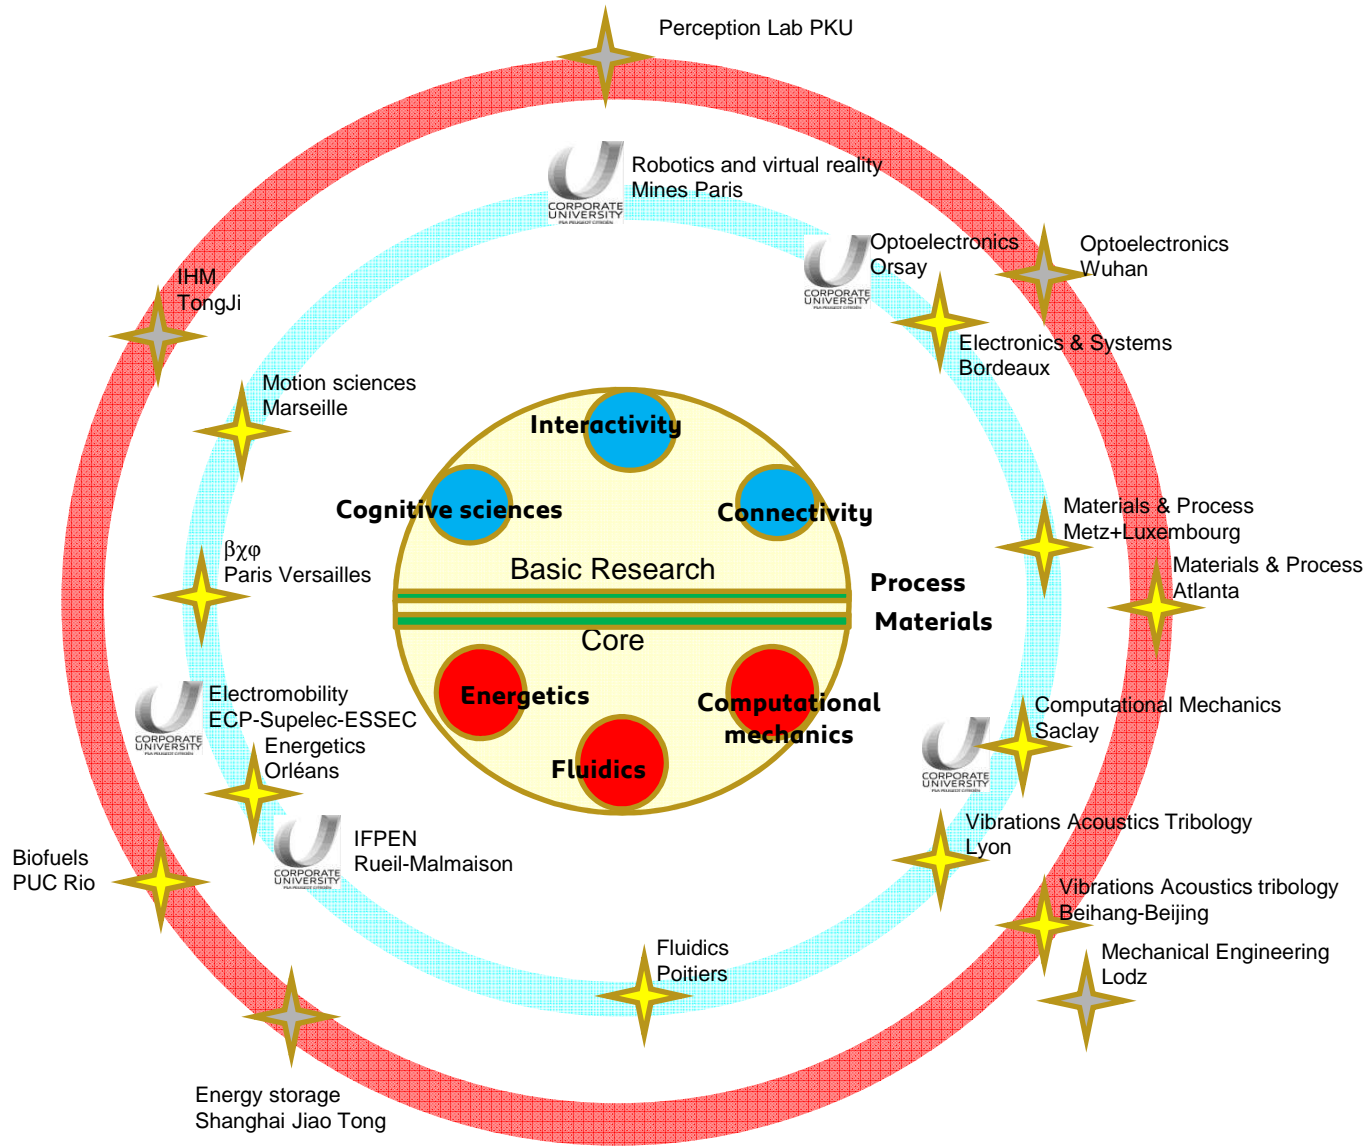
Perception Lab PKU

CORPORATE UNIVERSITY

Robotics and virtual reality
Mines Paris

CORPORATE UNIVERSITY

Optoelectronics
Orsay

Optoelectronics
Wuhan

IHM
TongJi

Electronics & Systems
Bordeaux

Motion sciences
Marseille

Interactivity

Cognitive sciences

Connectivity

Materials & Process
Metz+Luxembourg

βχφ
Paris Versailles

Basic Research

Process

Materials & Process
Atlanta

Materials

Core

CORPORATE UNIVERSITY

Electromobility
ECP-Supelec-ESSEC

Energetics

Computational mechanics

Computational Mechanics
Saclay

Energetics
Orléans

Fluidics

CORPORATE UNIVERSITY

CORPORATE UNIVERSITY

IFPEN
Rueil-Malmaison

Vibrations Acoustics Tribology
Lyon

Biofuels
PUC Rio

Vibrations Acoustics tribology
Beihang-Beijing

Fluidics
Poitiers

Mechanical Engineering
Lodz

Energy storage
Shanghai Jiao Tong